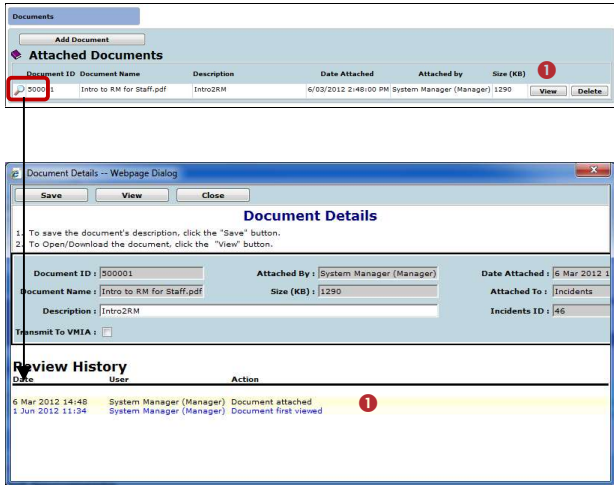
Documents

Add Document

Attached Documents

| Document ID | Document Name | Description | Date Attached | Attached by | Size (KB) | | |
|---|---|---|---|---|---|---|---|
| 5000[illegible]1 | Intro to RM for Staff.pdf | Intro2RM | 6/03/2012 2:48:00 PM | System Manager (Manager) | 1290 | View | Delete |

1

Document Details -- Webpage Dialog

Save View Close

Document Details

1. To save the document's description, click the "Save" button.
2. To Open/Download the document, click the "View" button.

Document ID : 500001
Attached By : System Manager (Manager)
Date Attached : 6 Mar 2012 1
Document Name : Intro to RM for Staff.pdf
Size (KB) : 1290
Attached To : Incidents
Description : Intro2RM
Incidents ID : 46
Transmit To VMIA :

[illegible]eview History

| Date | User | Action |
|---|---|---|
| 6 Mar 2012 14:48 | System Manager (Manager) | Document attached |
| 1 Jun 2012 11:34 | System Manager (Manager) | Document first viewed |

1